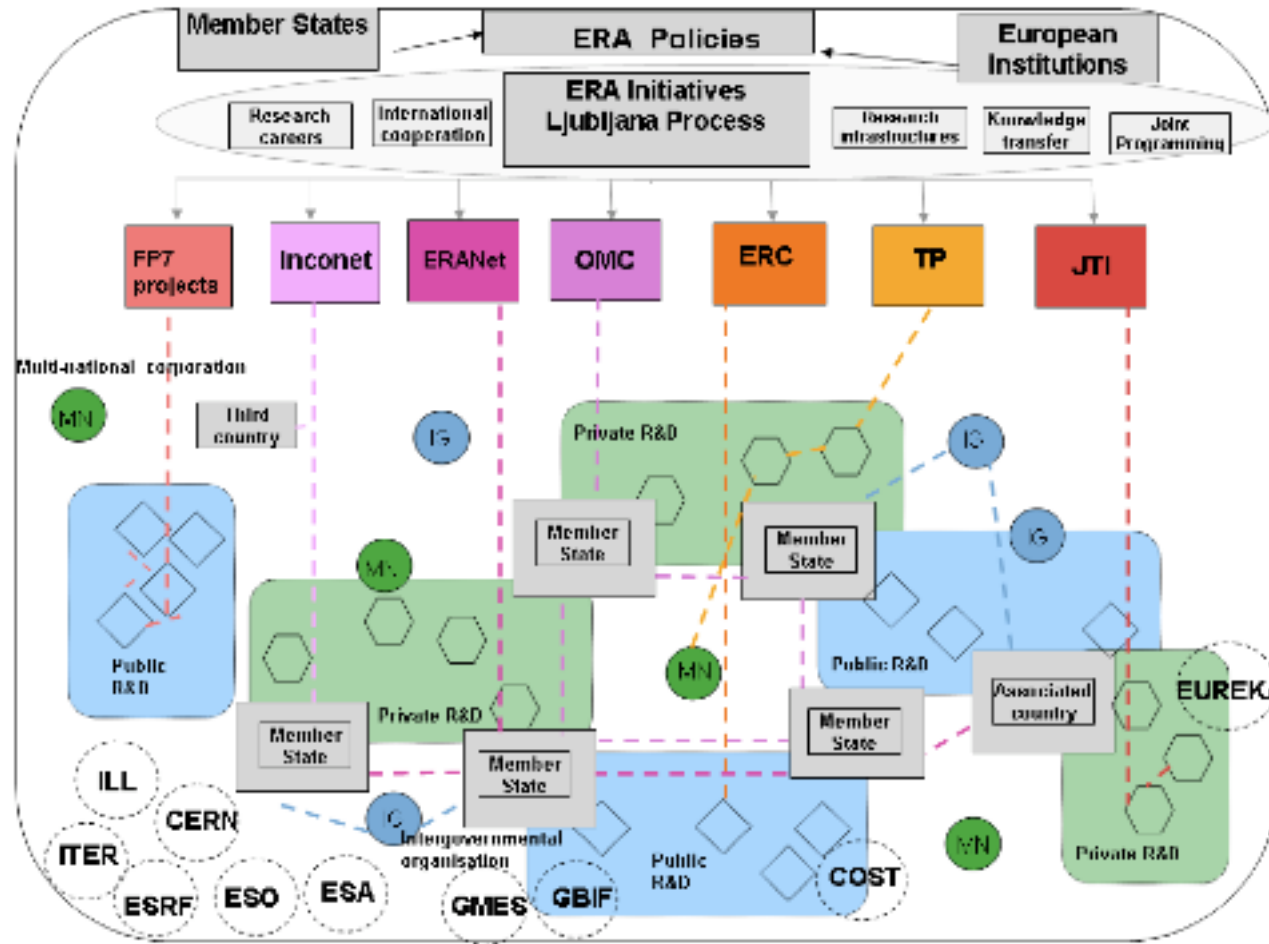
Member States

ERA Policies

European Institutions

ERA Initiatives
Ljubljana Process

Research careers

International cooperation

Research infrastructures

Knowledge transfer

Joint Programming

FP7 projects

Inconet

ERANet

OMC

ERC

TP

JTI

Multi-national corporation

MN

Third country

IG

Private R&D

IG

IG

Member State

Member State

MN

Public R&D

Public R&D

MN

Private R&D

Associated country

EUREKA

Member State

Member State

Member State

ILL

CERN

IG

Intergovernmental organisation

ITER

ESRF

ESO

ESA

GMES

GBIF

Public R&D

COST

MN

Private R&D